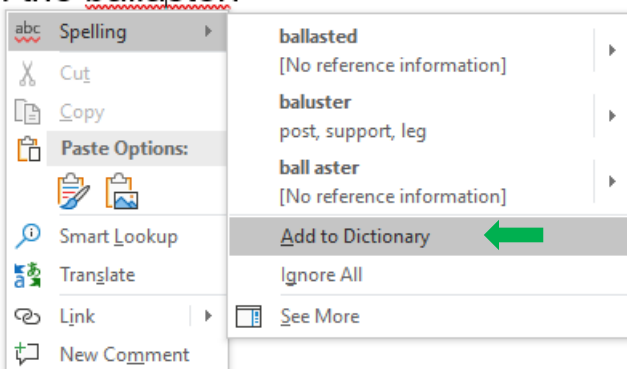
abc Spelling
Cut
Copy
Paste Options:
Smart Lookup
Translate
Link
New Comment

ballasted
[No reference information]
baluster
post, support, leg
ball aster
[No reference information]
Add to Dictionary
Ignore All
See More